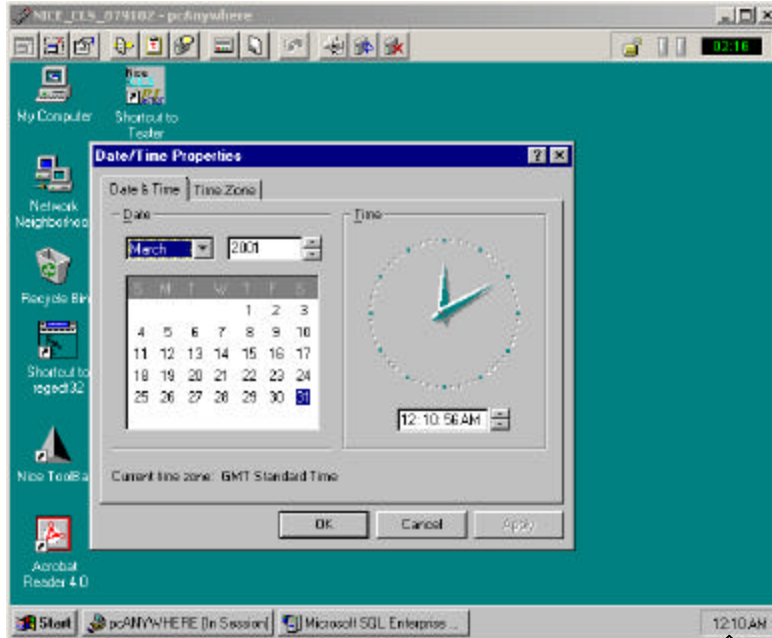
NICE_CLS_079102 - pcAnywhere

02:16

My Computer

Nice

Shortcut to Tester

Network Neighborhood

Recycle Bin

Shortcut to regedt32

Nice ToolBar

Acrobat Reader 4.0

Date/Time Properties

Date & Time | Time Zone

Date

March 2001

| S | M | T | W | T | F | S |
|---|---|---|---|---|---|---|
| | | | | 1 | 2 | 3 |
| 4 | 5 | 6 | 7 | 8 | 9 | 10 |
| 11 | 12 | 13 | 14 | 15 | 16 | 17 |
| 18 | 19 | 20 | 21 | 22 | 23 | 24 |
| 25 | 26 | 27 | 28 | 29 | 30 | 31 |

Time

12:10:56 AM

Current time zone: GMT Standard Time

OK Cancel Apply

Start pcANYWHERE (In Session) Microsoft SQL Enterprise ...

12:10 AM